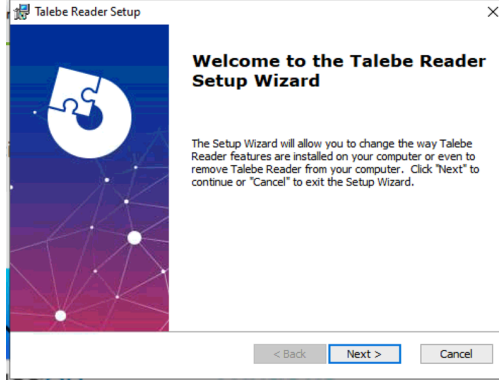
Talebe Reader Setup

×

Welcome to the Talebe Reader Setup Wizard

The Setup Wizard will allow you to change the way Talebe Reader features are installed on your computer or even to remove Talebe Reader from your computer. Click "Next" to continue or "Cancel" to exit the Setup Wizard.

< Back

Next >

Cancel